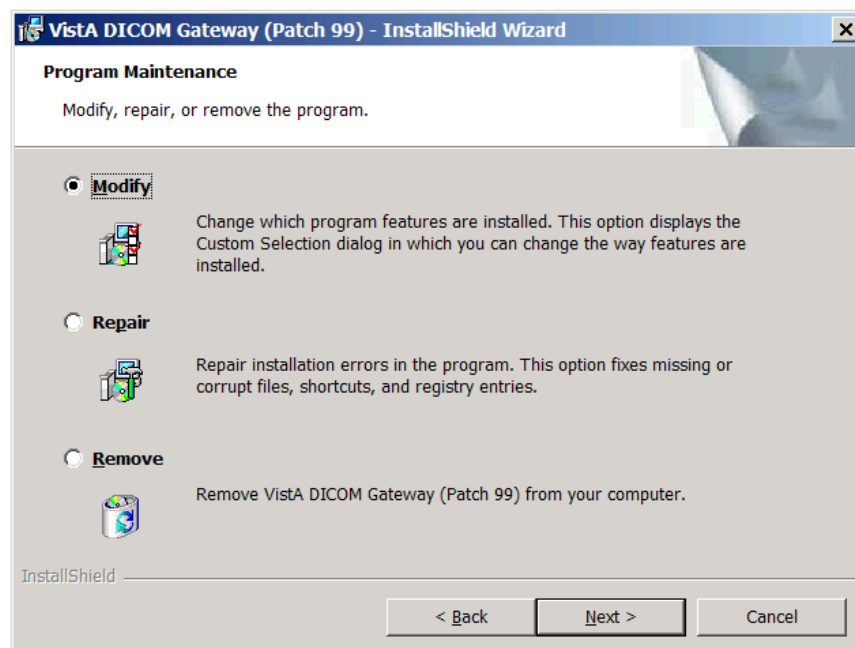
VistA DICOM Gateway (Patch 99) - InstallShield Wizard

Program Maintenance

Modify, repair, or remove the program.

Modify

Change which program features are installed. This option displays the Custom Selection dialog in which you can change the way features are installed.

Repair

Repair installation errors in the program. This option fixes missing or corrupt files, shortcuts, and registry entries.

Remove

Remove VistA DICOM Gateway (Patch 99) from your computer.

InstallShield

< Back

Next >

Cancel